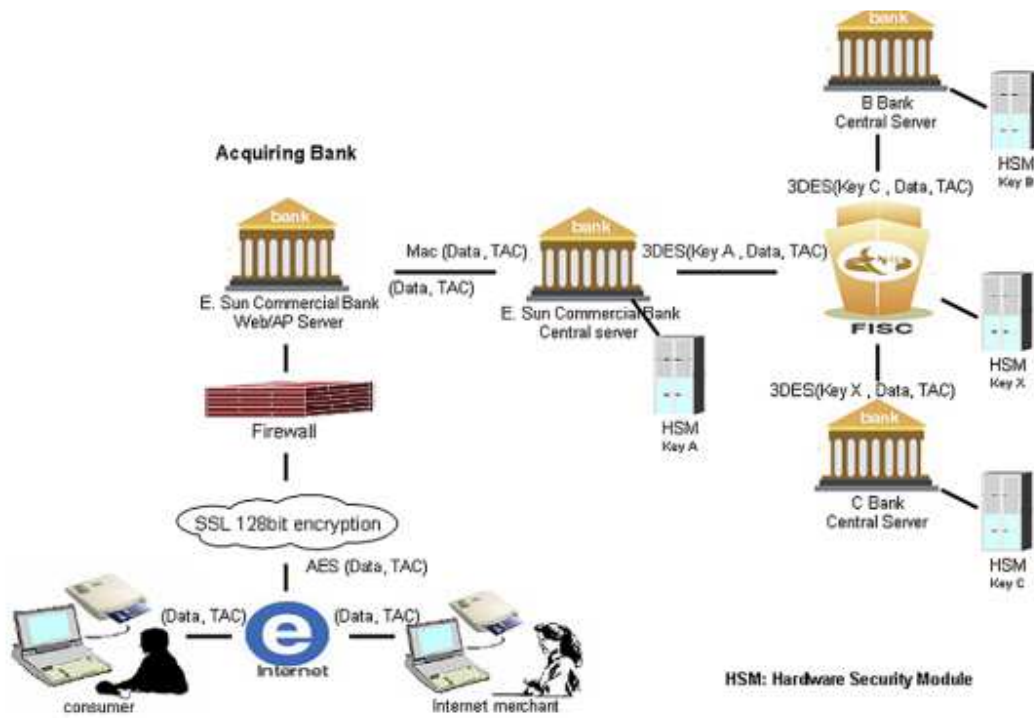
bank
B Bank
Central Server

HSM
Key B

Acquiring Bank

3DES(Key C , Data, TAC)

bank
E. Sun Commercial Bank
Web/AP Server

Mac (Data , TAC)
(Data, TAC)

bank
E. Sun Commercial Bank
Central server

3DES(Key A , Data, TAC)

FISC

HSM
Key X

HSM
Key A

Firewall

3DES(Key X , Data, TAC)

bank
C Bank
Central Server

HSM
Key C

SSL 128bit encryption

AES (Data, TAC)

(Data, TAC)
(Data, TAC)

e
Internet

consumer
Internet merchant

HSM: Hardware Security Module